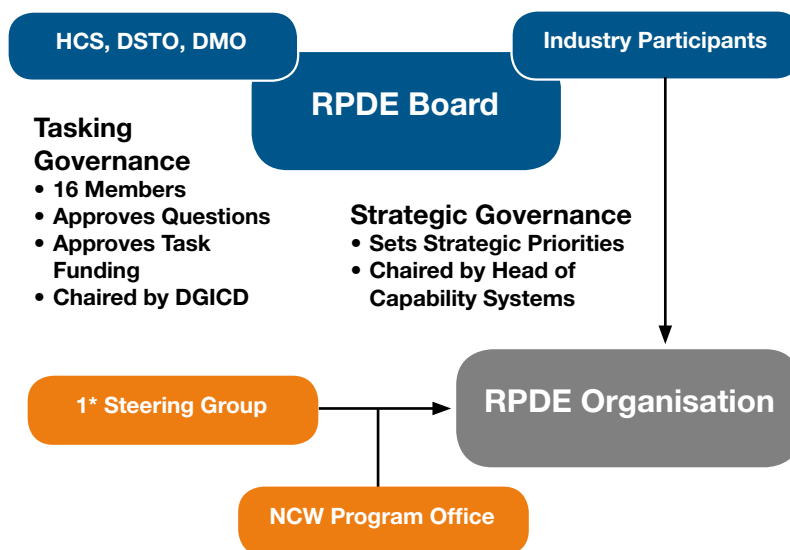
HCS, DSTO, DMO

Industry Participants

RPDE Board

Tasking Governance
• 16 Members
• Approves Questions
• Approves Task Funding
• Chaired by DGICD

Strategic Governance
• Sets Strategic Priorities
• Chaired by Head of Capability Systems

1* Steering Group

RPDE Organisation

NCW Program Office